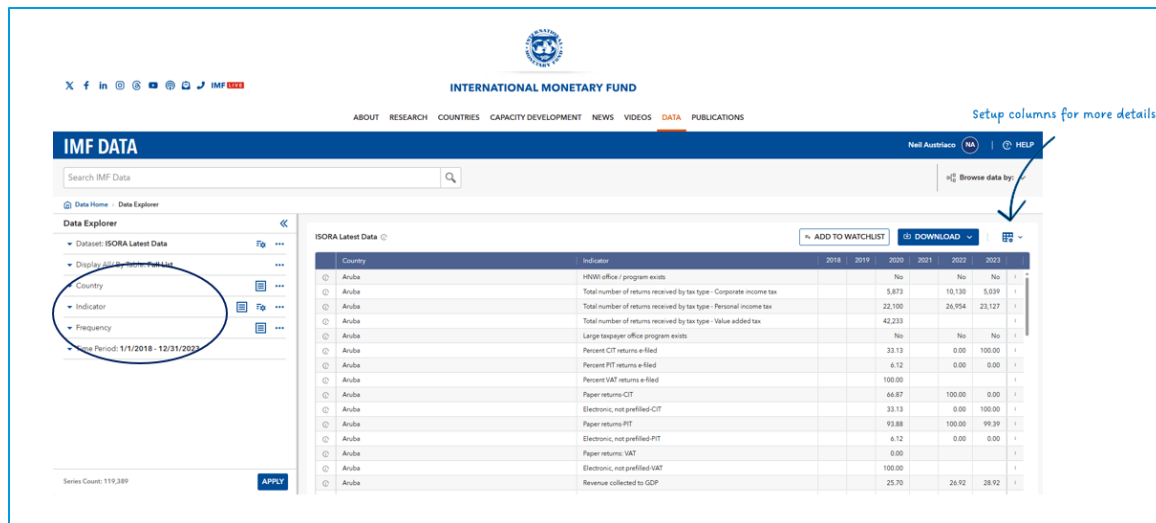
INTERNATIONAL MONETARY FUND

IMF LIVE

ABOUT RESEARCH COUNTRIES CAPACITY DEVELOPMENT NEWS VIDEOS DATA PUBLICATIONS

Setup columns for more details

IMF DATA

Neil Austriaco NA | HELP

Search IMF Data

Browse data by:

Data Home › Data Explorer

Data Explorer

Dataset: ISORA Latest Data

Display All By Table: Full List

Country

Indicator

Frequency

Time Period: 1/1/2018 - 12/31/2023

Series Count: 119,389

APPLY

ISORA Latest Data

ADD TO WATCHLIST

DOWNLOAD

| | Country | Indicator | 2018 | 2019 | 2020 | 2021 | 2022 | 2023 |
|---|---|---|---|---|---|---|---|---|
| | Aruba | HNWI office / program exists | | | No | | No | No |
| | Aruba | Total number of returns received by tax type - Corporate income tax | | | 5,873 | | 10,130 | 5,039 |
| | Aruba | Total number of returns received by tax type - Personal income tax | | | 22,100 | | 26,954 | 23,127 |
| | Aruba | Total number of returns received by tax type - Value added tax | | | 42,233 | | | |
| | Aruba | Large taxpayer office program exists | | | No | | No | No |
| | Aruba | Percent CIT returns e-filed | | | 33.13 | | 0.00 | 100.00 |
| | Aruba | Percent PIT returns e-filed | | | 6.12 | | 0.00 | 0.00 |
| | Aruba | Percent VAT returns e-filed | | | 100.00 | | | |
| | Aruba | Paper returns-CIT | | | 66.87 | | 100.00 | 0.00 |
| | Aruba | Electronic, not prefilled-CIT | | | 33.13 | | 0.00 | 100.00 |
| | Aruba | Paper returns-PIT | | | 93.88 | | 100.00 | 99.39 |
| | Aruba | Electronic, not prefilled-PIT | | | 6.12 | | 0.00 | 0.00 |
| | Aruba | Paper returns: VAT | | | 0.00 | | | |
| | Aruba | Electronic, not prefilled-VAT | | | 100.00 | | | |
| | Aruba | Revenue collected to GDP | | | 25.70 | | 26.92 | 28.92 |